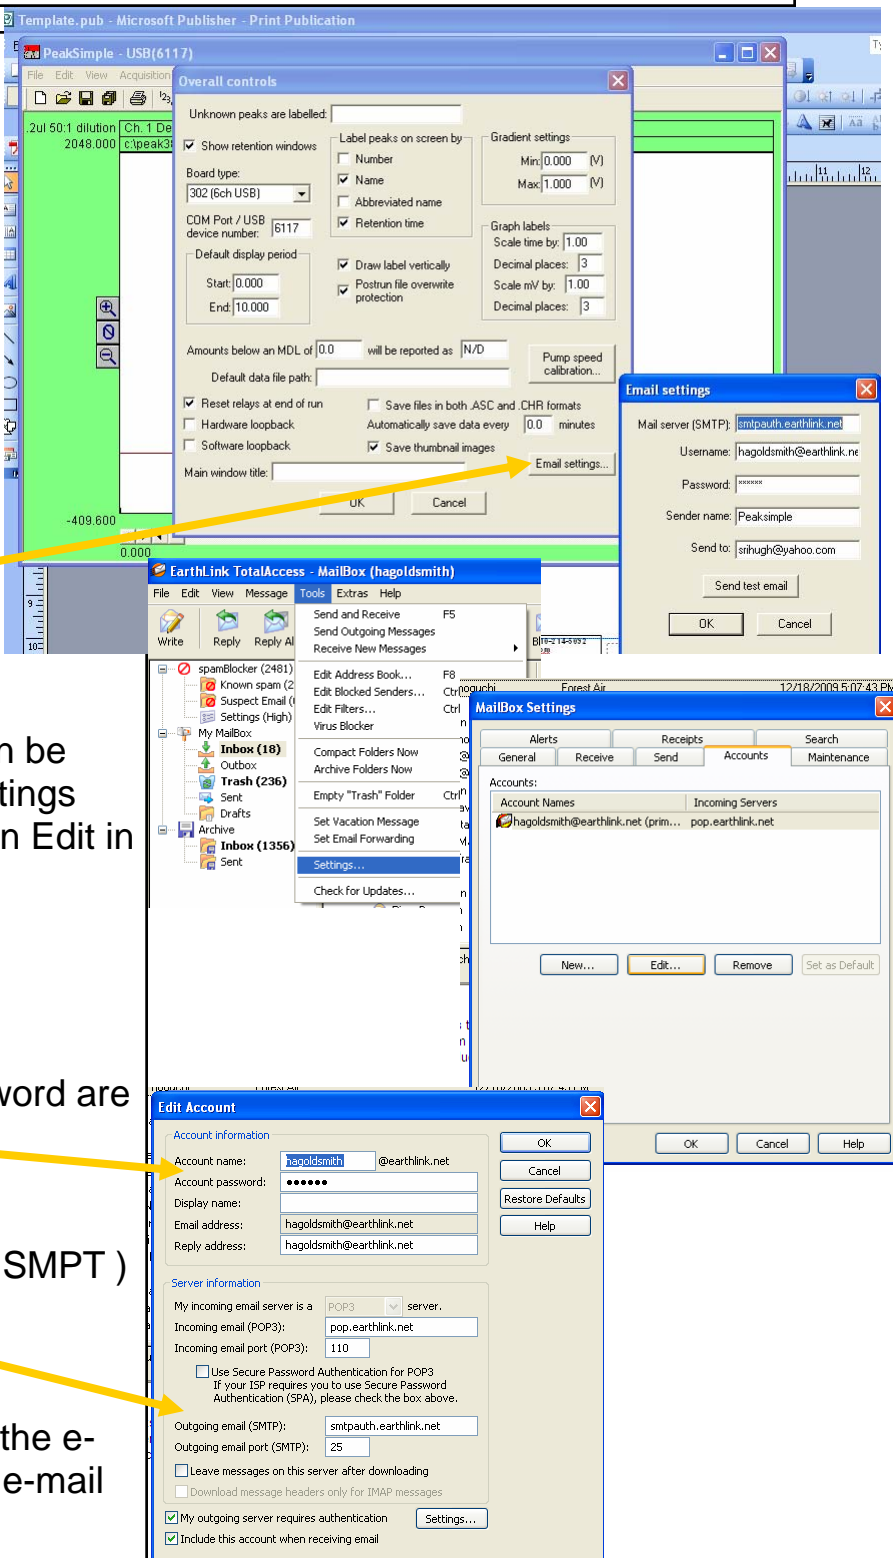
Template.pub - Microsoft Publisher - Print Publication

PeakSimple - USB(6117)

File Edit View Acquisition

.2ul 50:1 dilution Ch. 1 De
2048.000 c:\peak3

-409.600
0.000

Overall controls

Unknown peaks are labelled:

Show retention windows

Board type:
302 (6ch USB)

COM Port / USB device number: 6117

Default display period
Start: 0.000
End: 10.000

Label peaks on screen by
Number
Name
Abbreviated name
Retention time

Draw label vertically
Postrun file overwrite protection

Gradient settings
Min: 0.000 (V)
Max: 1.000 (V)

Graph labels
Scale time by: 1.00
Decimal places: 3
Scale mV by: 1.00
Decimal places: 3

Amounts below an MDL of 0.0 will be reported as N/D

Pump speed calibration...

Default data file path:

Reset relays at end of run
Hardware loopback
Software loopback

Save files in both .ASC and .CHR formats
Automatically save data every 0.0 minutes
Save thumbnail images

Main window title:

Email settings...

OK
Cancel

Email settings

Mail server (SMTP): smtpauth.earthlink.net
Username: hagoldsmith@earthlink.ne
Password: ******
Sender name: Peaksimple
Send to: srihugh@yahoo.com

Send test email

OK
Cancel

EarthLink TotalAccess - MailBox (hagoldsmith)

File Edit View Message Tools Extras Help

Write Reply Reply Al

Send and Receive F5
Send Outgoing Messages
Receive New Messages
Edit Address Book... F8
Edit Blocked Senders...
Edit Filters...
Virus Blocker
Compact Folders Now
Archive Folders Now
Empty "Trash" Folder
Set Vacation Message
Set Email Forwarding
Settings...
Check for Updates...

spamBlocker (2481)
Known spam (2
Suspect Email (
Settings (High)
My MailBox
Inbox (18)
Outbox
Trash (236)
Sent
Drafts
Archive
Inbox (1356)
Sent

n be
tings
n Edit in

Forest Air 12/18/2009 5:07:43 PM

MailBox Settings

Alerts Receipts Search
General Receive Send Accounts Maintenance

Accounts:

| Account Names | Incoming Servers |
|---|---|
| hagoldsmith@earthlink.net (prim... | pop.earthlink.net |

New... Edit... Remove Set as Default

OK Cancel Help

word are

SMPT )

the e-
e-mail

Edit Account

Account information
Account name: hagoldsmith @earthlink.net
Account password: ••••••
Display name:
Email address: hagoldsmith@earthlink.net
Reply address: hagoldsmith@earthlink.net

OK
Cancel
Restore Defaults
Help

Server information
My incoming email server is a POP3 server.
Incoming email (POP3): pop.earthlink.net
Incoming email port (POP3): 110
Use Secure Password Authentication for POP3
If your ISP requires you to use Secure Password Authentication (SPA), please check the box above.
Outgoing email (SMTP): smtpauth.earthlink.net
Outgoing email port (SMTP): 25
Leave messages on this server after downloading
Download message headers only for IMAP messages
My outgoing server requires authentication Settings...
Include this account when receiving email